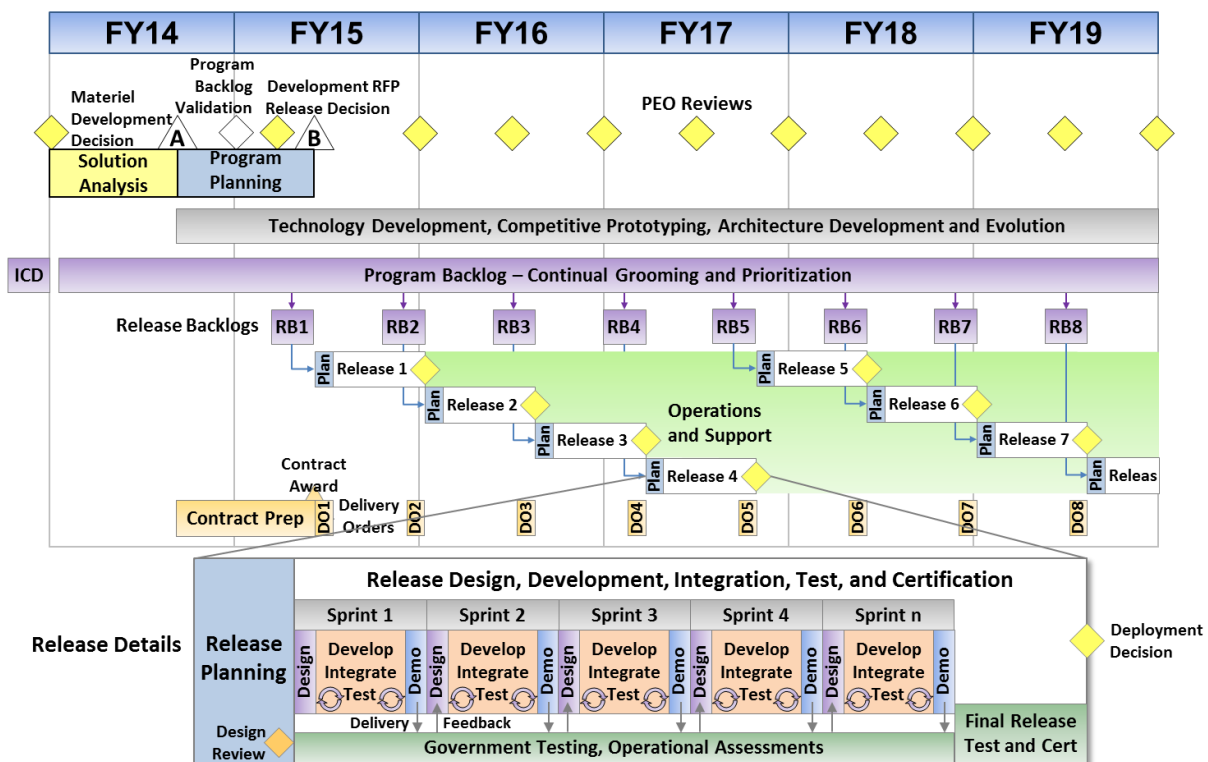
FY14
FY15
FY16
FY17
FY18
FY19

Materiel Development Decision
A
Program Backlog Validation
Development RFP Release Decision
B
PEO Reviews

Solution Analysis
Program Planning

Technology Development, Competitive Prototyping, Architecture Development and Evolution

ICD
Program Backlog – Continual Grooming and Prioritization

Release Backlogs
RB1
RB2
RB3
RB4
RB5
RB6
RB7
RB8

Plan Release 1
Plan Release 2
Plan Release 3
Plan Release 4
Plan Release 5
Plan Release 6
Plan Release 7
Plan Releas

Operations and Support

Contract Award
Contract Prep
Delivery Orders
DO1
DO2
DO3
DO4
DO5
DO6
DO7
DO8

Release Details
Release Planning
Design Review
Release Design, Development, Integration, Test, and Certification
Sprint 1
Sprint 2
Sprint 3
Sprint 4
Sprint n
Design Develop Integrate Test Demo
Design Develop Integrate Test Demo
Design Develop Integrate Test Demo
Design Develop Integrate Test Demo
Design Develop Integrate Test Demo
Delivery
Feedback
Government Testing, Operational Assessments
Final Release Test and Cert
Deployment Decision